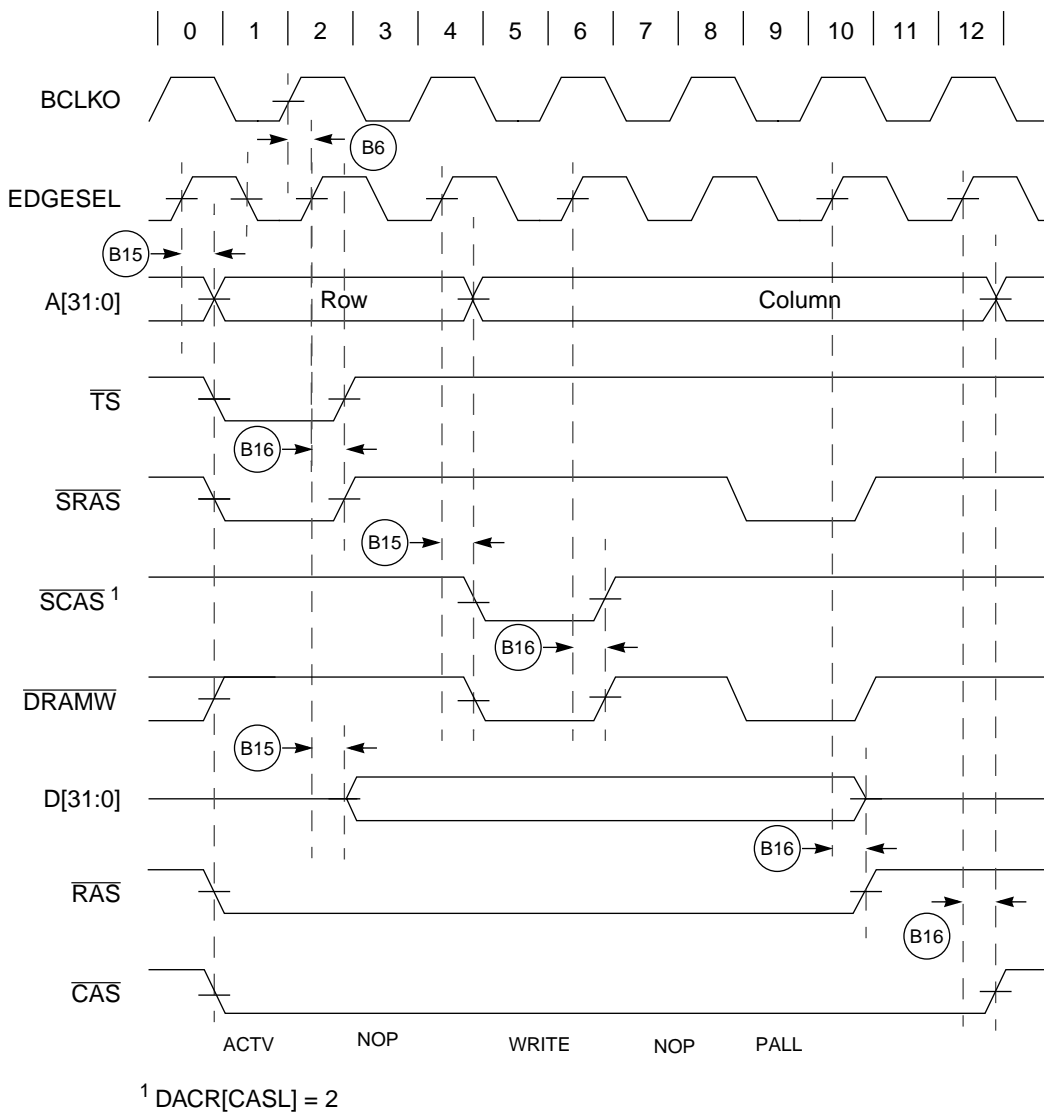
0 1 2 3 4 5 6 7 8 9 10 11 12

BCLKO

B6

EDGESEL

B15

A[31:0]

Row

Column

$\overline{TS}$

B16

$\overline{SRAS}$

B15

$\overline{SCAS}$ $^1$

B16

$\overline{DRAMW}$

B15

D[31:0]

B16

$\overline{RAS}$

B16

$\overline{CAS}$

ACTV

NOP

WRITE

NOP

PALL

$^1$ DACR[CASL] = 2